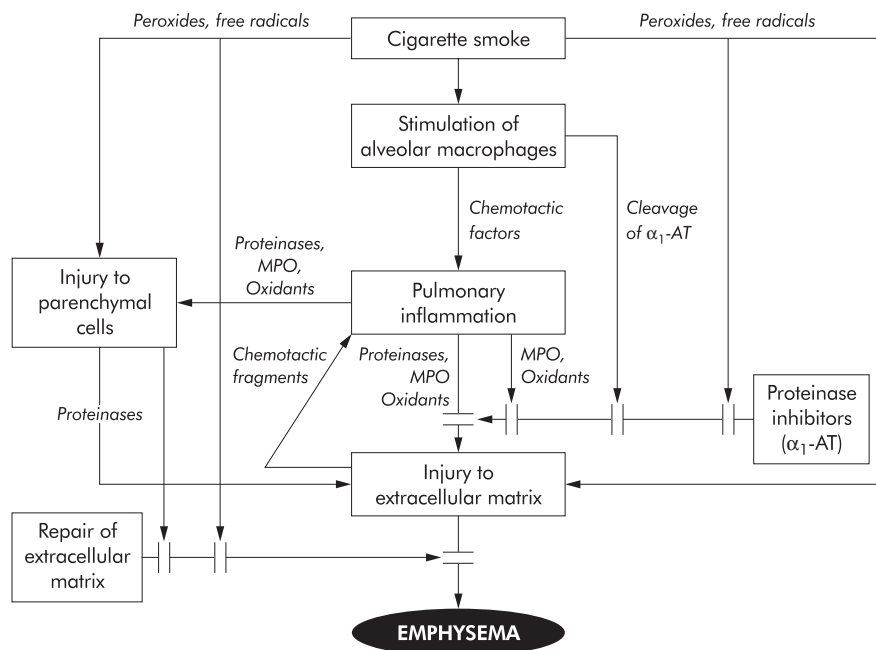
Peroxides, free radicals

Cigarette smoke

Peroxides, free radicals

Stimulation of alveolar macrophages

Chemotactic factors

Cleavage of $\alpha_1$-AT

Proteinases, MPO, Oxidants

Injury to parenchymal cells

Pulmonary inflammation

Chemotactic fragments

Proteinases, MPO Oxidants

MPO, Oxidants

Proteinase inhibitors ($\alpha_1$-AT)

Proteinases

Injury to extracellular matrix

Repair of extracellular matrix

EMPHYSEMA